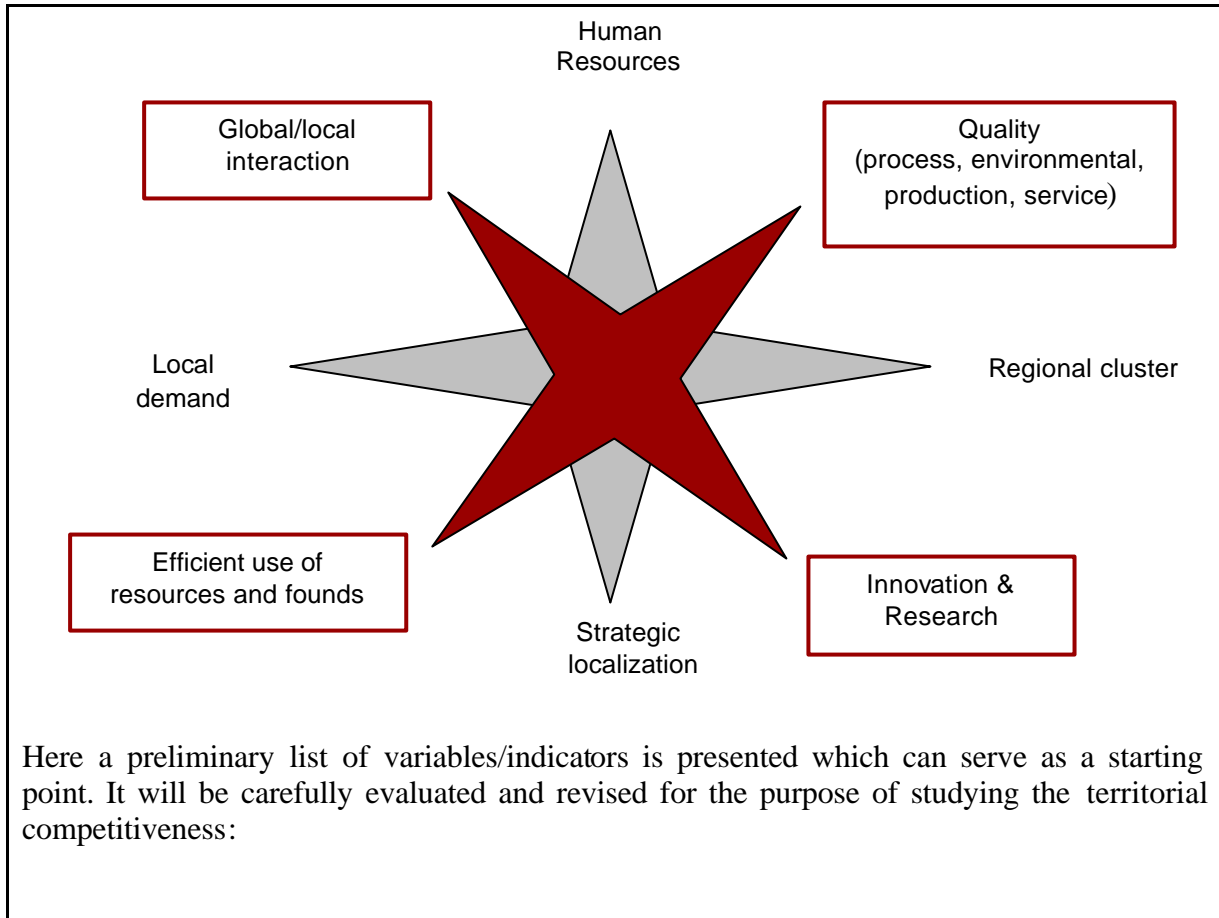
Human Resources

Global/local interaction

Quality (process, environmental, production, service)

Local demand

Regional cluster

Efficient use of resources and founds

Innovation & Research

Strategic localization

Here a preliminary list of variables/indicators is presented which can serve as a starting point. It will be carefully evaluated and revised for the purpose of studying the territorial competitiveness: